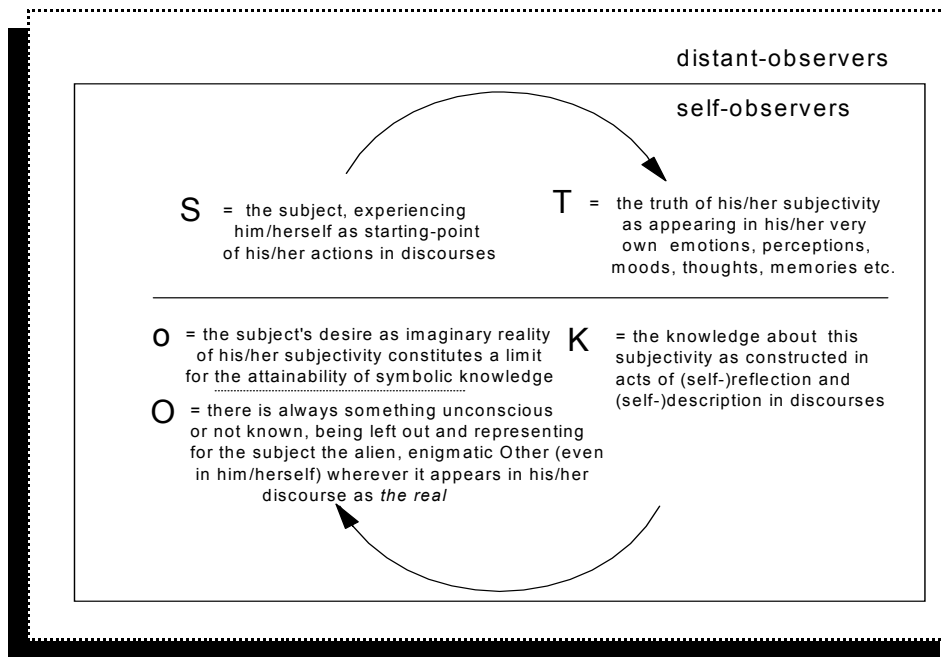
distant-observers

self-observers

S = the subject, experiencing him/herself as starting-point of his/her actions in discourses

T = the truth of his/her subjectivity as appearing in his/her very own emotions, perceptions, moods, thoughts, memories etc.

o = the subject's desire as imaginary reality of his/her subjectivity constitutes a limit for the attainability of symbolic knowledge

K = the knowledge about this subjectivity as constructed in acts of (self-)reflection and (self-)description in discourses

O = there is always something unconscious or not known, being left out and representing for the subject the alien, enigmatic Other (even in him/herself) wherever it appears in his/her discourse as *the real*